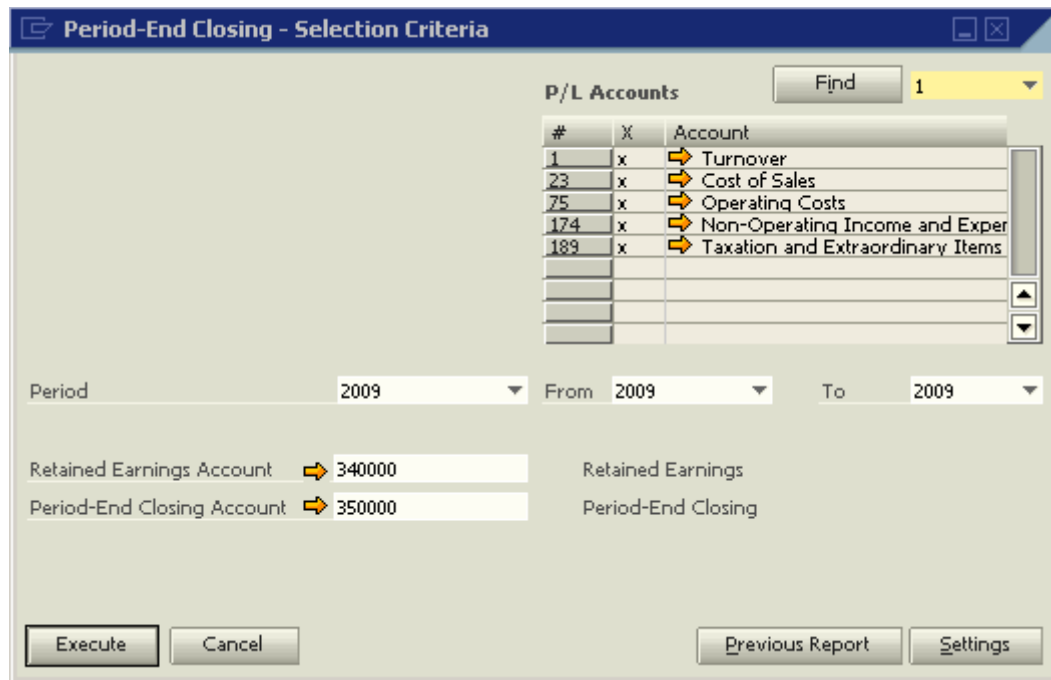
Period-End Closing - Selection Criteria

P/L Accounts

Find 1

| # | X | Account |
|---|---|---|
| 1 | x | Turnover |
| 23 | x | Cost of Sales |
| 75 | x | Operating Costs |
| 174 | x | Non-Operating Income and Exper |
| 189 | x | Taxation and Extraordinary Items |

Period 2009 From 2009 To 2009

Retained Earnings Account 340000 Retained Earnings

Period-End Closing Account 350000 Period-End Closing

Execute Cancel Previous Report Settings